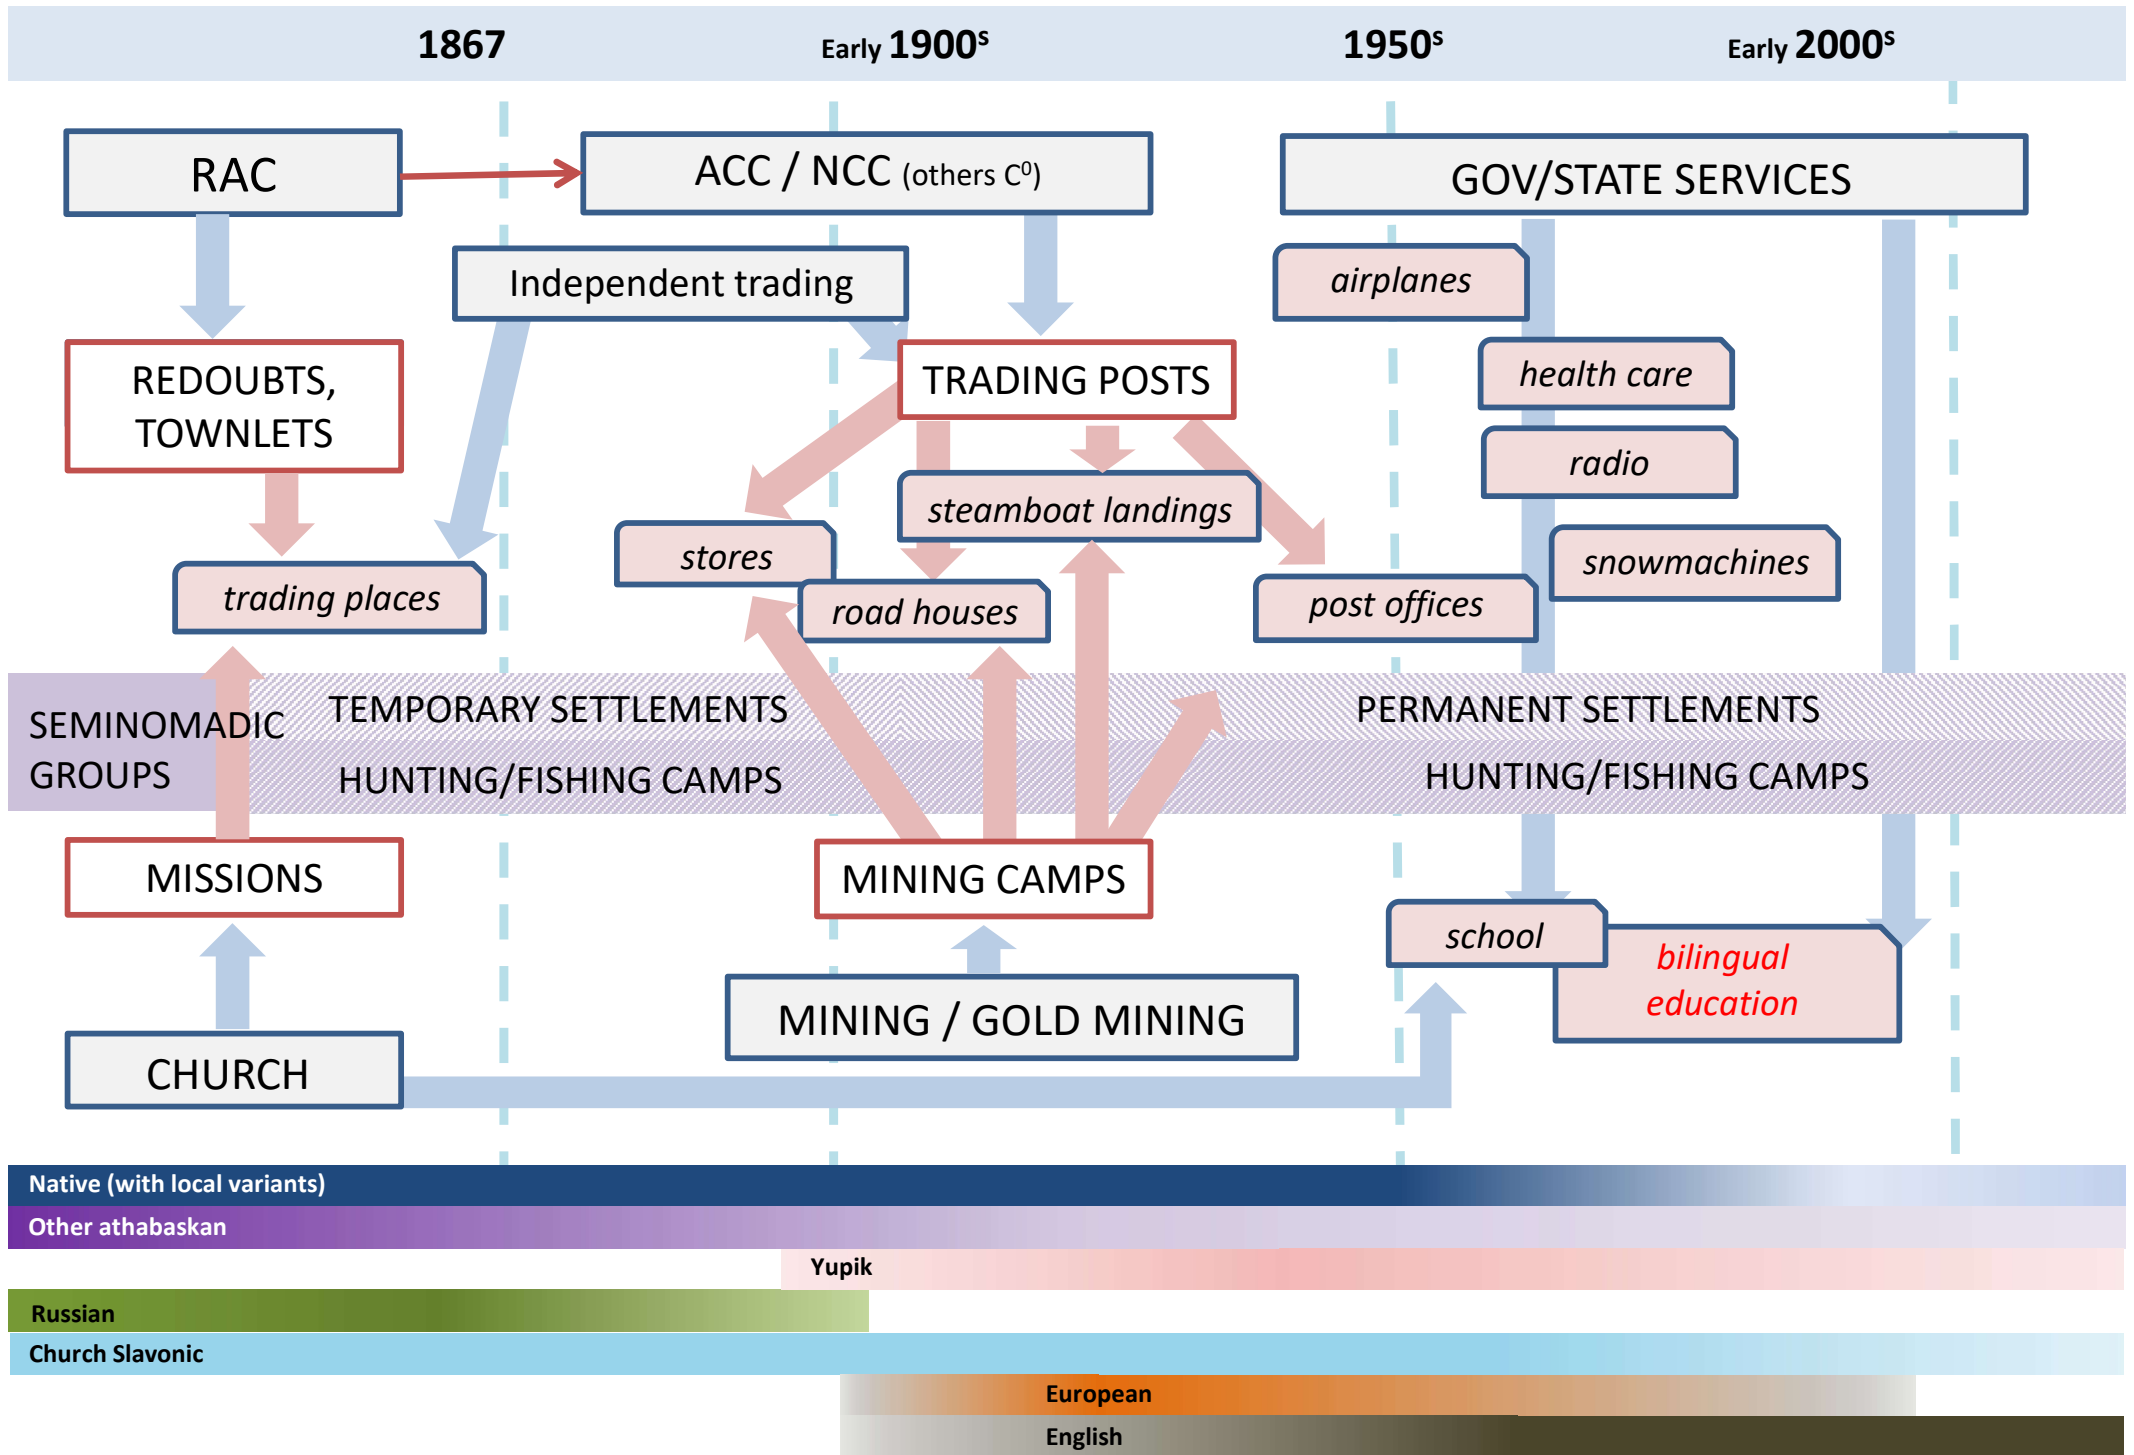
1867 Early 1900$^s$ 1950$^s$ Early 2000$^s$

RAC

ACC / NCC (others C$^0$)

GOV/STATE SERVICES

Independent trading

airplanes

REDOUBTS, TOWNLETS

TRADING POSTS

health care

radio

steamboat landings

stores

snowmachines

trading places

road houses

post offices

SEMINOMADIC GROUPS

TEMPORARY SETTLEMENTS

PERMANENT SETTLEMENTS

HUNTING/FISHING CAMPS

HUNTING/FISHING CAMPS

MISSIONS

MINING CAMPS

school

bilingual education

MINING / GOLD MINING

CHURCH

Native (with local variants)

Other athabaskan

Yupik

Russian

Church Slavonic

European

English